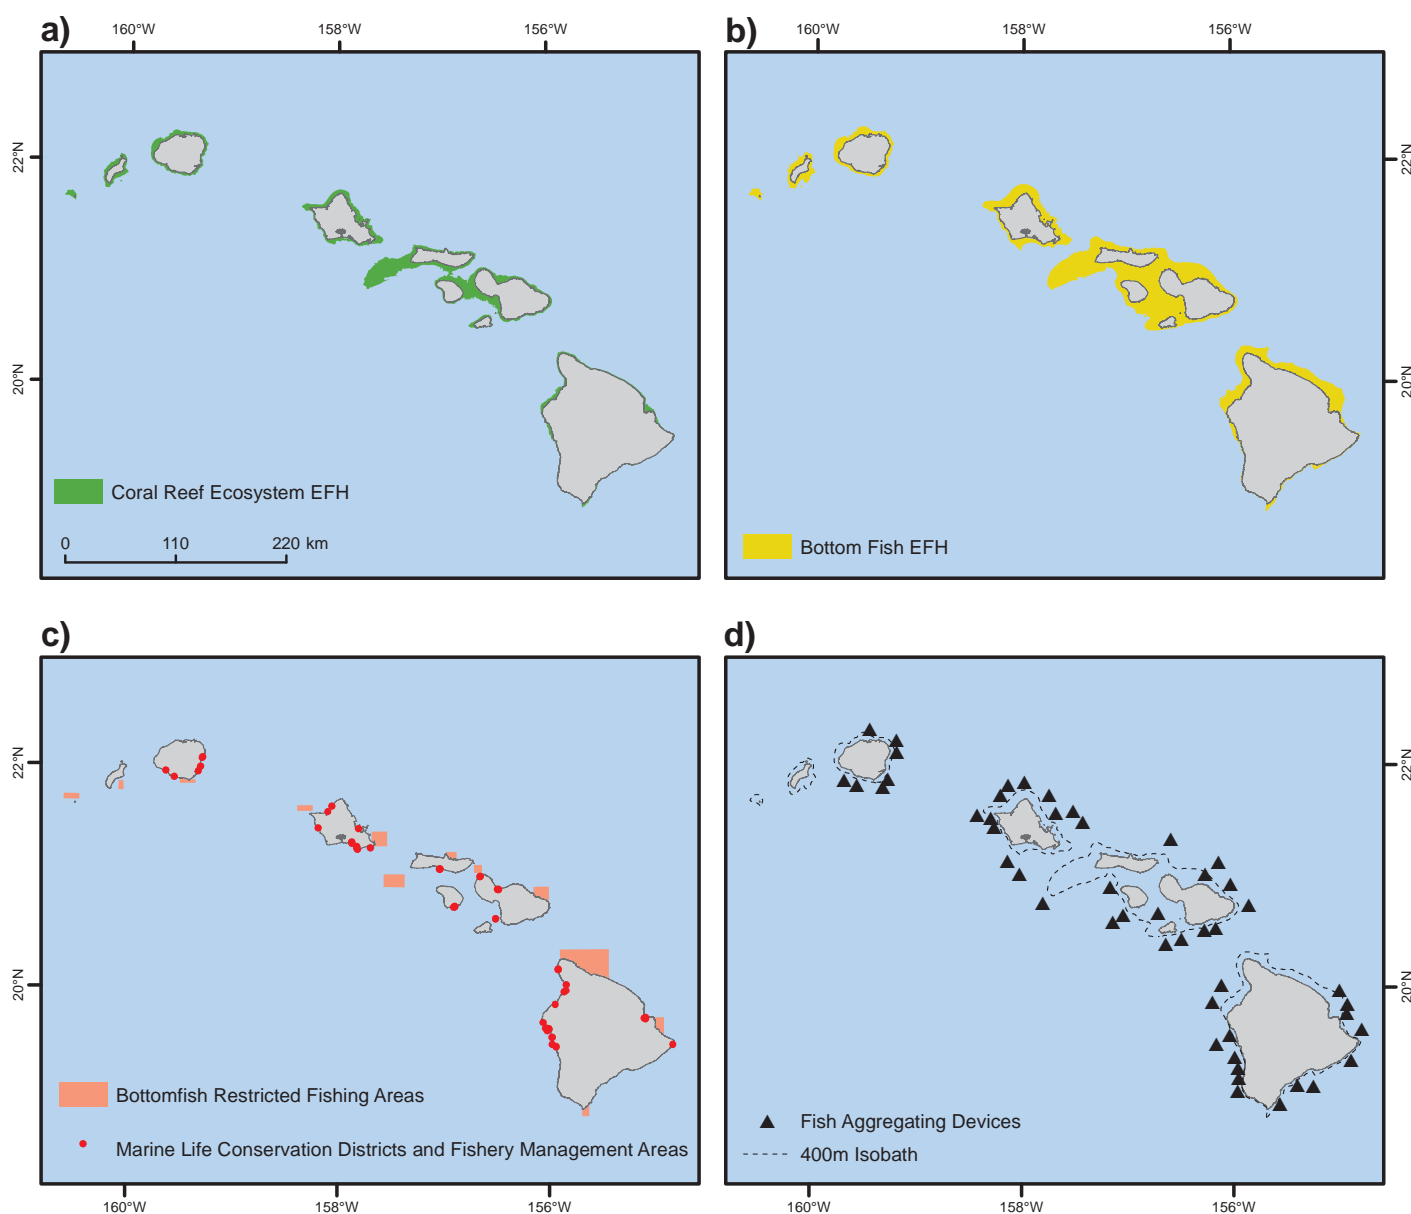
a)
160°W 158°W 156°W
22°N
20°N
Coral Reef Ecosystem EFH
0 110 220 km

b)
160°W 158°W 156°W
22°N
20°N
Bottom Fish EFH

c)
22°N
20°N
Bottomfish Restricted Fishing Areas
Marine Life Conservation Districts and Fishery Management Areas
160°W 158°W 156°W

d)
22°N
20°N
Fish Aggregating Devices
400m Isobath
160°W 158°W 156°W